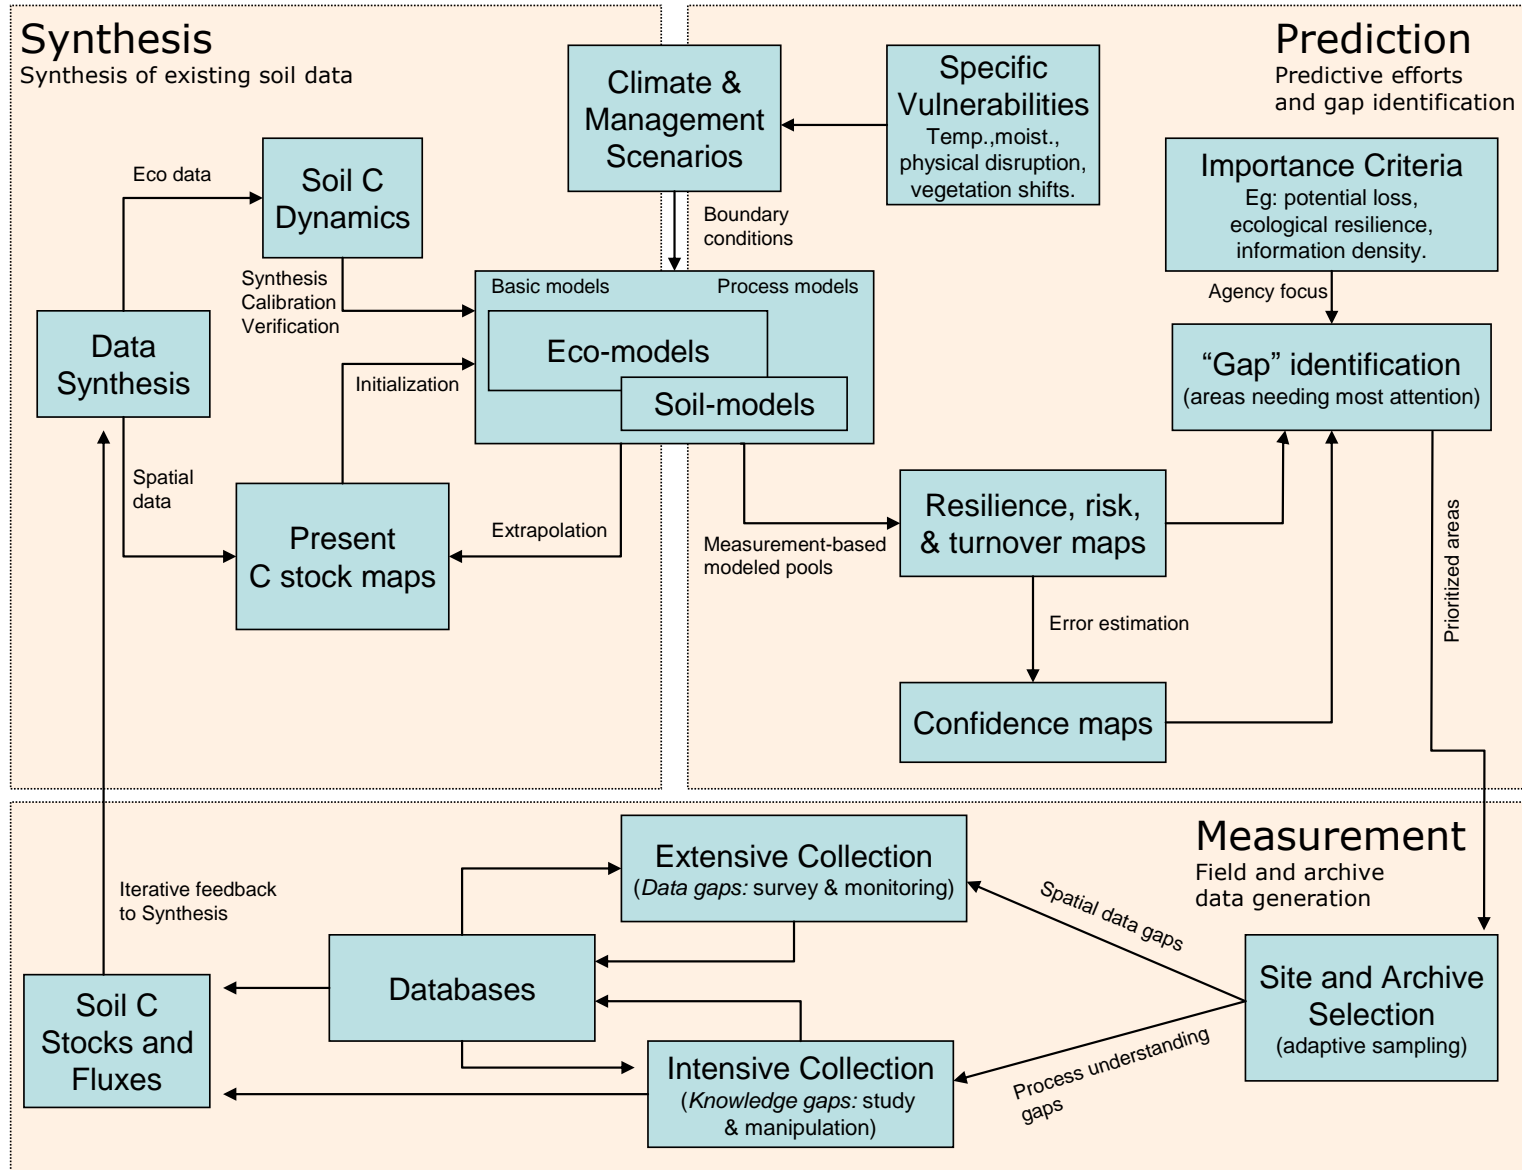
Synthesis
Synthesis of existing soil data

Prediction
Predictive efforts and gap identification

Climate & Management Scenarios

Specific Vulnerabilities
Temp.,moist., physical disruption, vegetation shifts.

Eco data

Soil C Dynamics

Boundary conditions

Importance Criteria
Eg: potential loss, ecological resilience, information density.

Synthesis
Calibration
Verification

Basic models

Process models

Agency focus

Data Synthesis

Eco-models

Soil-models

"Gap" identification
(areas needing most attention)

Initialization

Spatial data

Present C stock maps

Extrapolation

Resilience, risk, & turnover maps

Measurement-based modeled pools

Prioritized areas

Error estimation

Confidence maps

Measurement
Field and archive data generation

Extensive Collection
(*Data gaps:* survey & monitoring)

Iterative feedback to Synthesis

Spatial data gaps

Databases

Soil C Stocks and Fluxes

Site and Archive Selection
(adaptive sampling)

Process understanding gaps

Intensive Collection
(*Knowledge gaps:* study & manipulation)